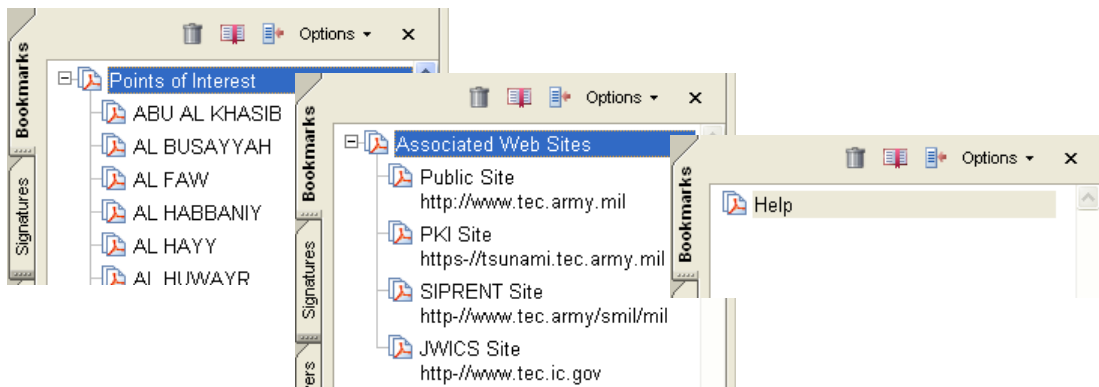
Bookmarks
Signatures
Options ▾ ✕
Points of Interest
ABU AL KHASIB
AL BUSAYYAH
AL FAW
AL HABBANIY
AL HAYY
AL HUWAYR

Bookmarks
Signatures
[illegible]ers
Options ▾ ✕
Associated Web Sites
Public Site
http://www.tec.army.mil
PKI Site
https-//tsunami.tec.army.mil
SIPRENT Site
http-//www.tec.army/smil/mil
JWICS Site
http-//www.tec.ic.gov

Bookmarks
Options ▾ ✕
Help